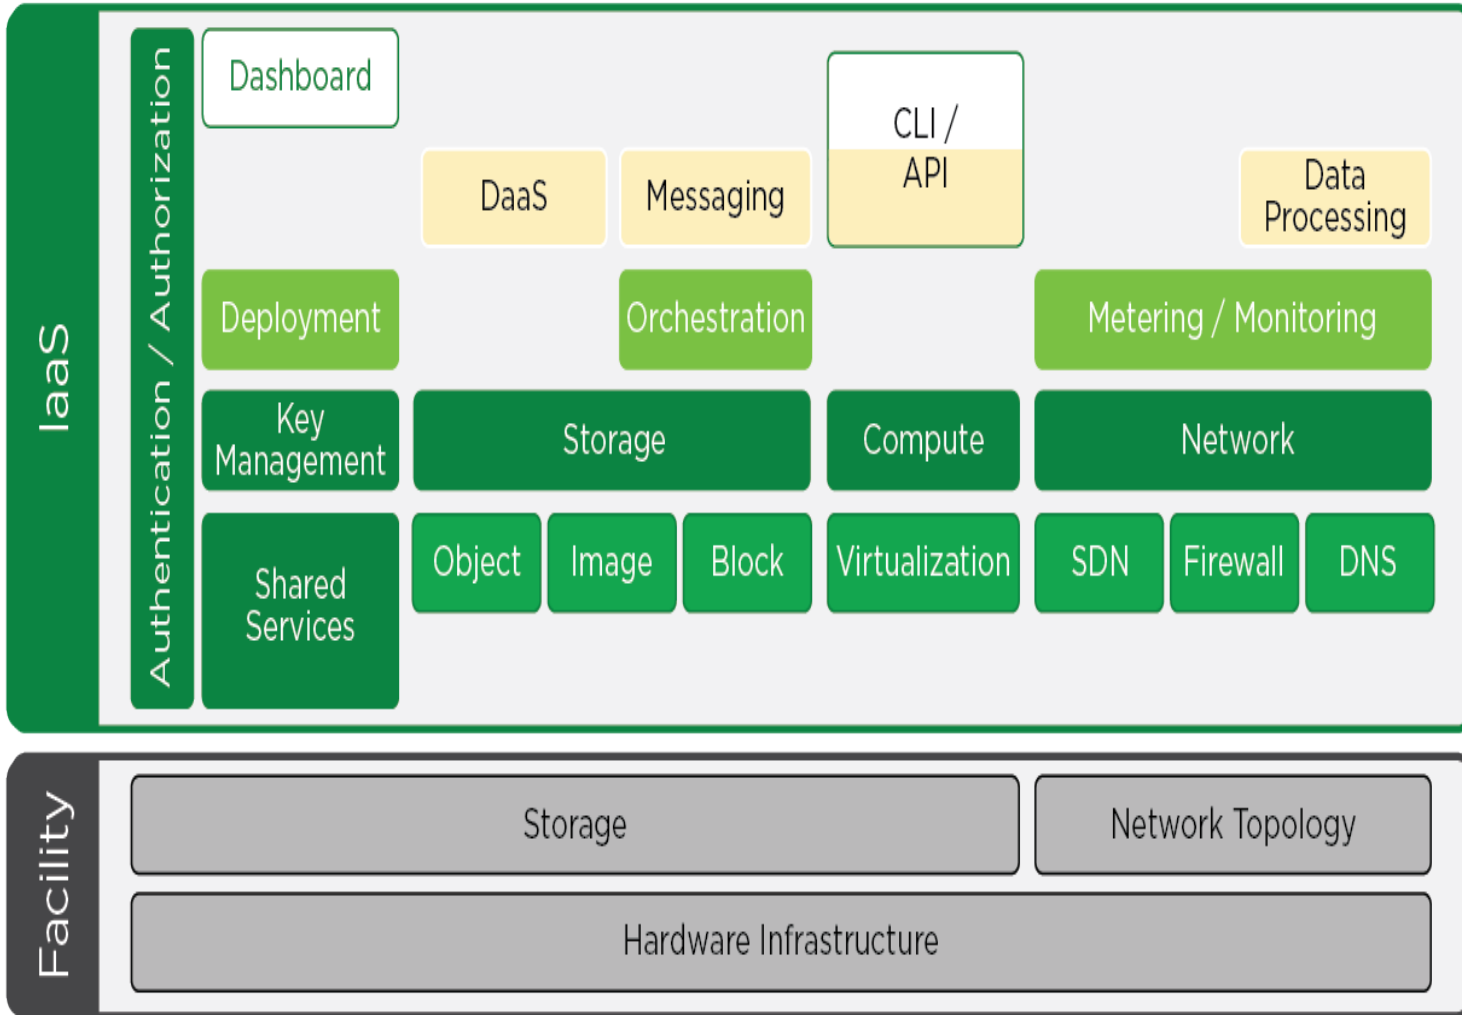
IaaS

Authentication / Authorization

Dashboard

DaaS

Messaging

CLI / API

Data Processing

Deployment

Orchestration

Metering / Monitoring

Key Management

Storage

Compute

Network

Shared Services

Object

Image

Block

Virtualization

SDN

Firewall

DNS

Facility

Storage

Network Topology

Hardware Infrastructure